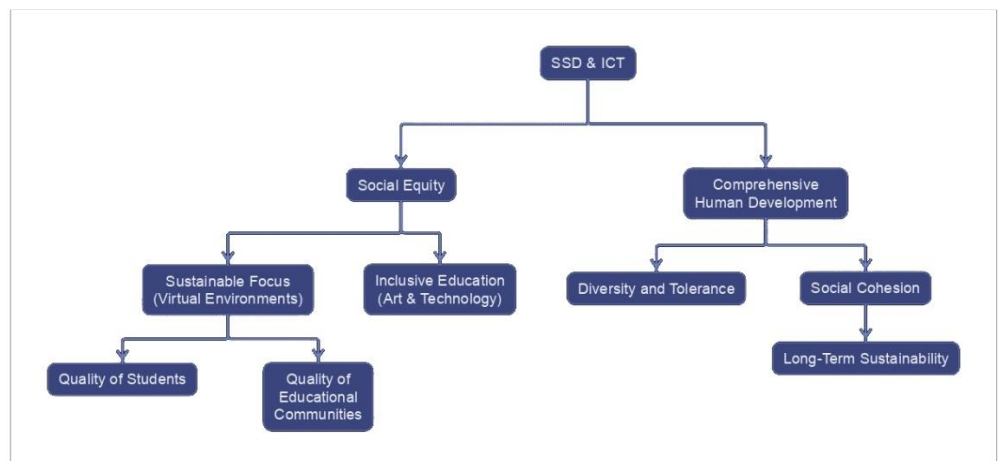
SSD & ICT

Social Equity

Comprehensive Human Development

Sustainable Focus (Virtual Environments)

Inclusive Education (Art & Technology)

Diversity and Tolerance

Social Cohesion

Quality of Students

Quality of Educational Communities

Long-Term Sustainability